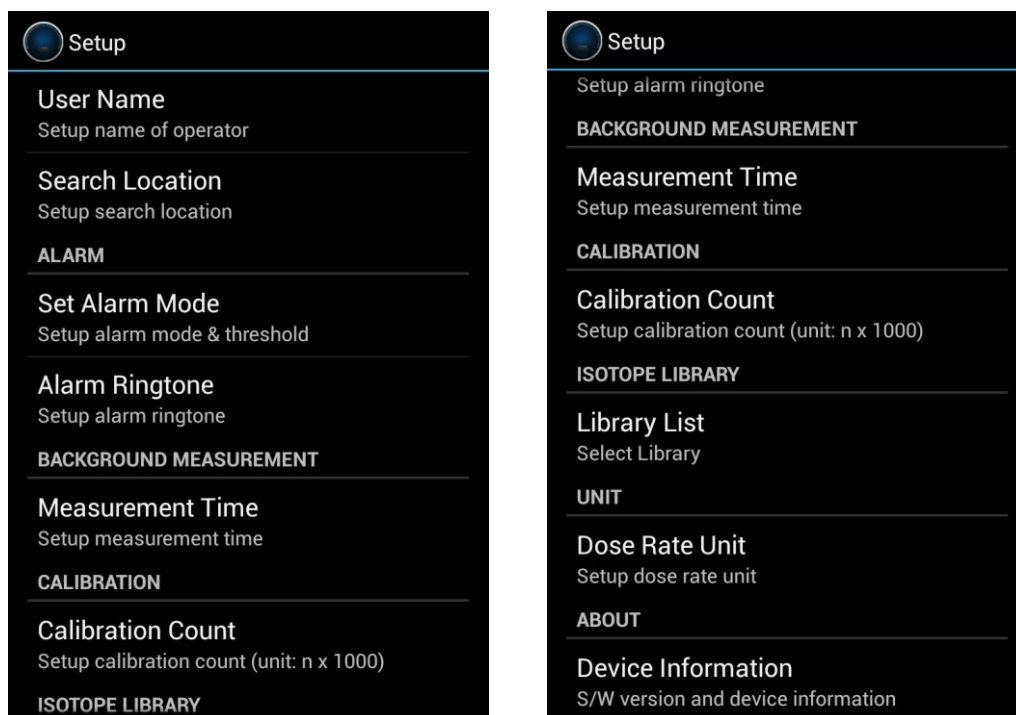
Setup

User Name
Setup name of operator

Search Location
Setup search location

ALARM

Set Alarm Mode
Setup alarm mode & threshold

Alarm Ringtone
Setup alarm ringtone

BACKGROUND MEASUREMENT

Measurement Time
Setup measurement time

CALIBRATION

Calibration Count
Setup calibration count (unit: n x 1000)

ISOTOPE LIBRARY

Setup

Setup alarm ringtone

BACKGROUND MEASUREMENT

Measurement Time
Setup measurement time

CALIBRATION

Calibration Count
Setup calibration count (unit: n x 1000)

ISOTOPE LIBRARY

Library List
Select Library

UNIT

Dose Rate Unit
Setup dose rate unit

ABOUT

Device Information
S/W version and device information